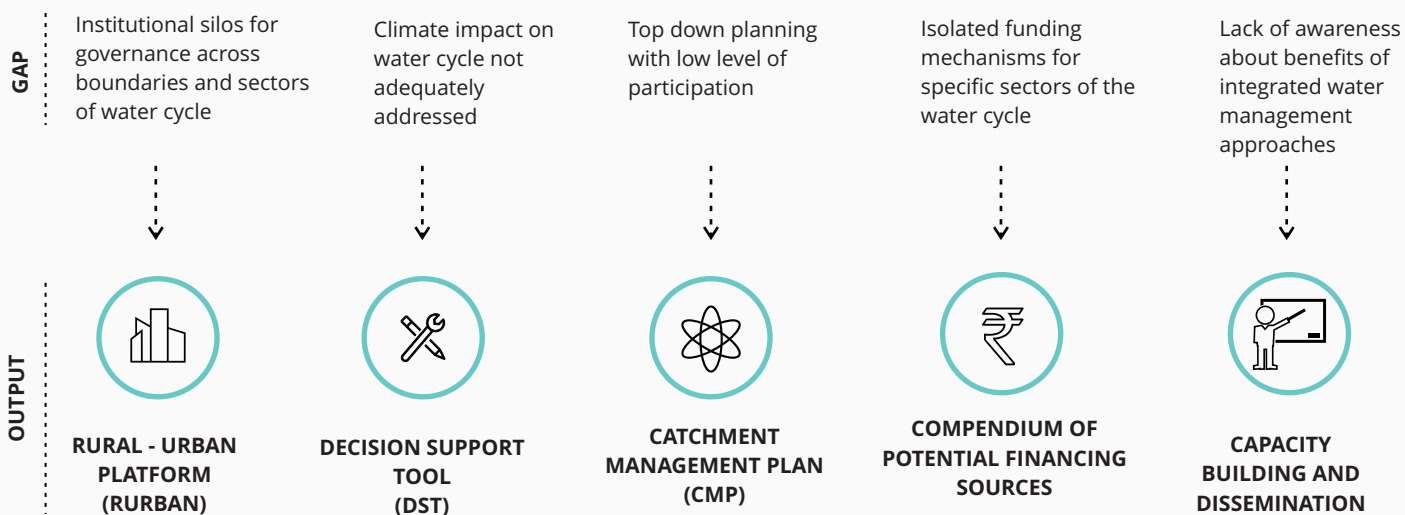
GAP

Institutional silos for governance across boundaries and sectors of water cycle

Climate impact on water cycle not adequately addressed

Top down planning with low level of participation

Isolated funding mechanisms for specific sectors of the water cycle

Lack of awareness about benefits of integrated water management approaches

OUTPUT

RURAL - URBAN PLATFORM (RURBAN)

DECISION SUPPORT TOOL (DST)

CATCHMENT MANAGEMENT PLAN (CMP)

COMPENDIUM OF POTENTIAL FINANCING SOURCES

CAPACITY BUILDING AND DISSEMINATION